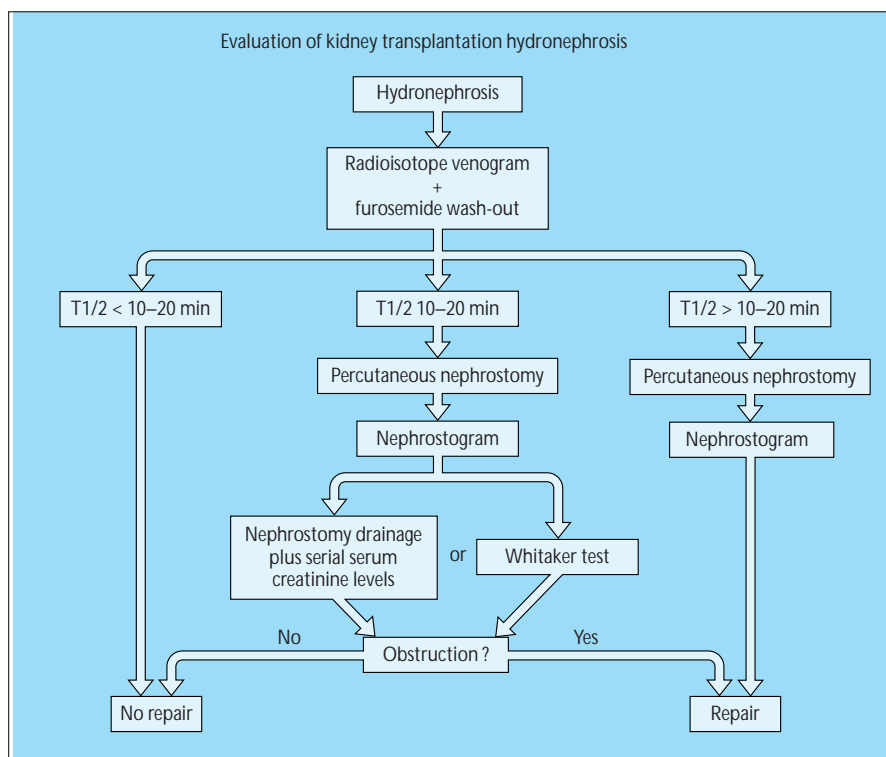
Evaluation of kidney transplantation hydronephrosis

Hydronephrosis

Radioisotope venogram
+
furosemide wash-out

T1/2 < 10–20 min

T1/2 10–20 min

T1/2 > 10–20 min

Percutaneous nephrostomy

Percutaneous nephrostomy

Nephrostogram

Nephrostogram

Nephrostomy drainage plus serial serum creatinine levels

or

Whitaker test

No

Obstruction ?

Yes

No repair

Repair